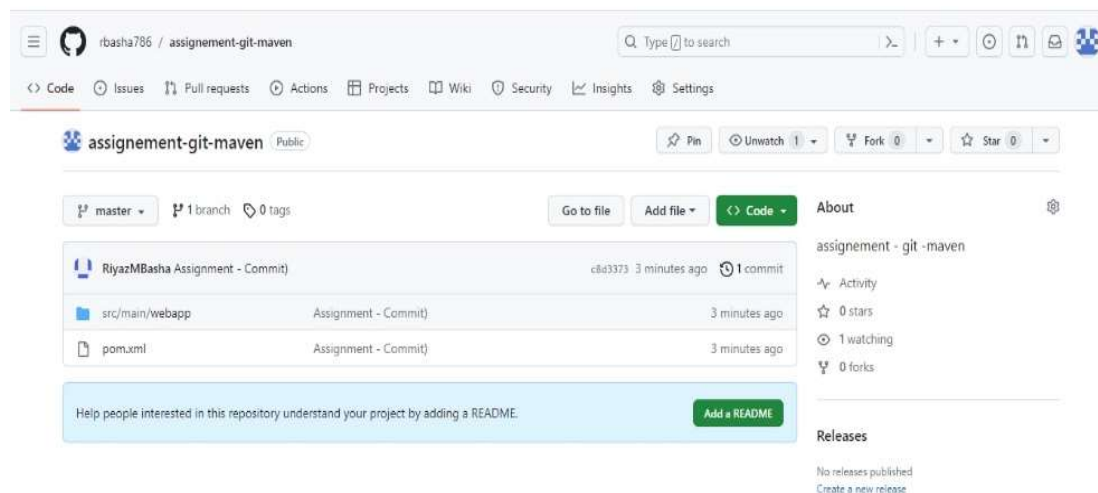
rbasha786 / assignement-git-maven

Type / to search

Code Issues Pull requests Actions Projects Wiki Security Insights Settings

assignement-git-maven Public

Pin Unwatch 1 Fork 0 Star 0

master 1 branch 0 tags

Go to file Add file Code

RiyazMBasha Assignment - Commit) c8d3373 3 minutes ago 1 commit

| | | |
|---|---|---|
| src/main/webapp | Assignment - Commit) | 3 minutes ago |
| pom.xml | Assignment - Commit) | 3 minutes ago |

Help people interested in this repository understand your project by adding a README.

Add a README

About

assignement - git -maven

Activity

0 stars

1 watching

0 forks

Releases

No releases published

Create a new release